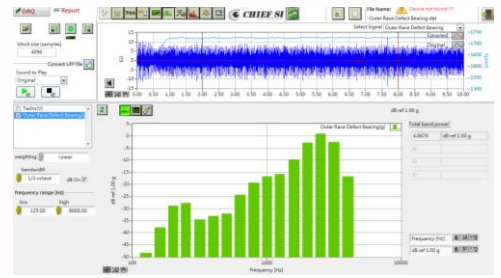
DAQ
Report
CHIEF SI
File Name:
Device not found !!!
Outer Race Defect Bearing.dat
block size (samples)
4096
Convert UFF file
Sound to Play
Original
Select Signal
Outer Race Defect Bearing
Selected
Original
Tacho(V)
Outer Race Defect Bearing
weighting
Linear
bandwidth
1/3 octave
dB On
frequency range (Hz)
low
high
125.00
8000.00
dB ref 1.00 g
Outer Race Defect Bearing(g)
Total band power
4.0676
dB ref 1.00 g
Frequency [Hz]
dB ref 1.00 g
Frequency [Hz]